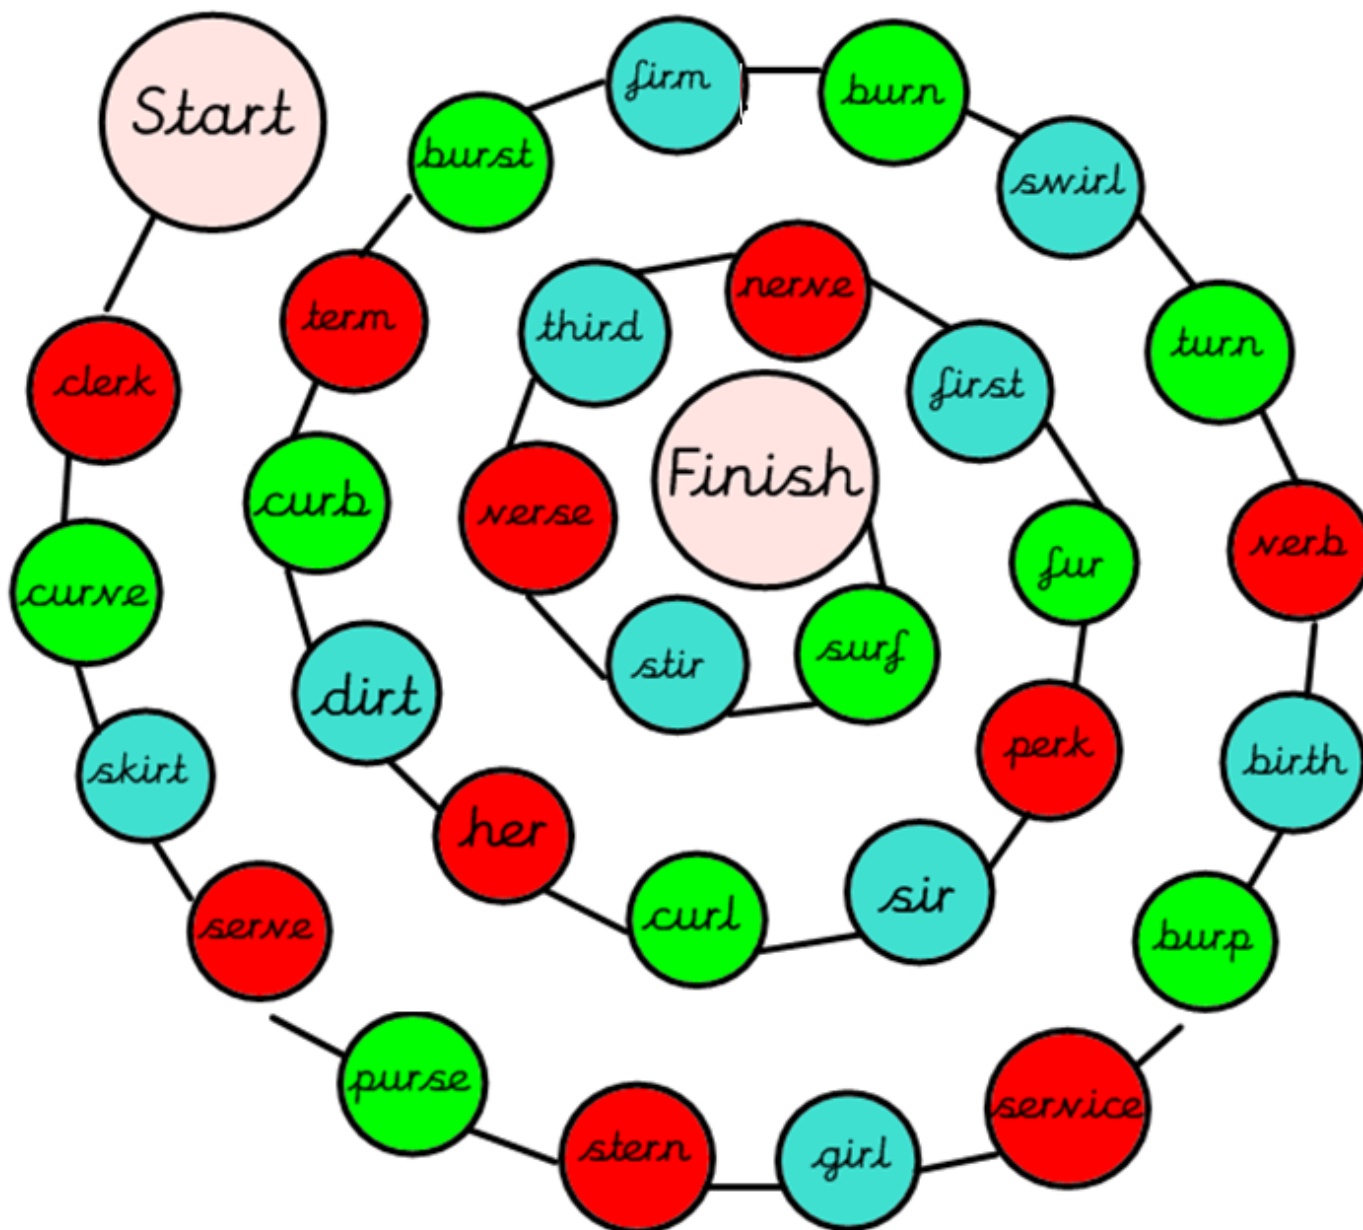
Start

clerk

curve

skirt

serve

purse

stern

girl

service

burp

birth

verb

turn

swirl

burn

firm

burst

term

curb

dirt

her

curl

sir

perk

fur

first

nerve

third

verse

stir

surf

Finish